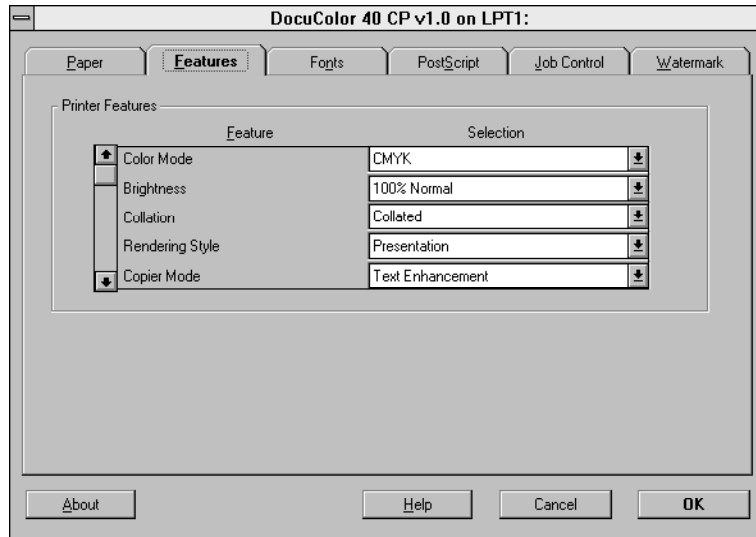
DocuColor 40 CP v1.0 on LPT1:

Paper | Features | Fonts | PostScript | Job Control | Watermark

Printer Features

| Feature | Selection |
|---|---|
| Color Mode | CMYK |
| Brightness | 100% Normal |
| Collation | Collated |
| Rendering Style | Presentation |
| Copier Mode | Text Enhancement |

About | Help | Cancel | OK